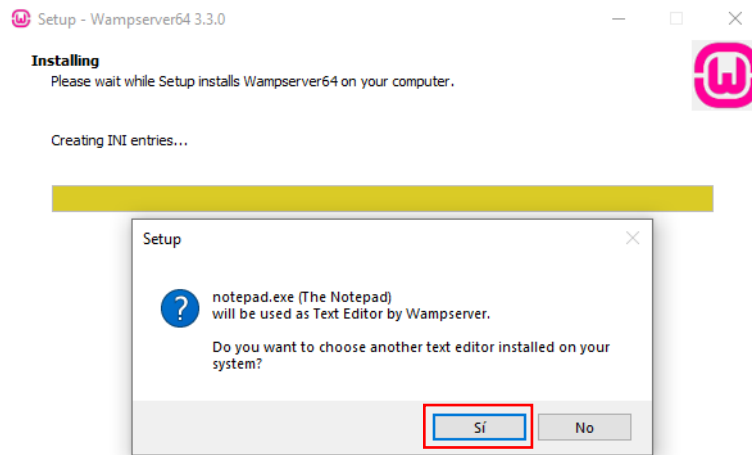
Setup - Wampserver64 3.3.0

Installing
Please wait while Setup installs Wampserver64 on your computer.

Creating INI entries...

Setup

notepad.exe (The Notepad)
will be used as Text Editor by Wampserver.

Do you want to choose another text editor installed on your system?

Sí
No